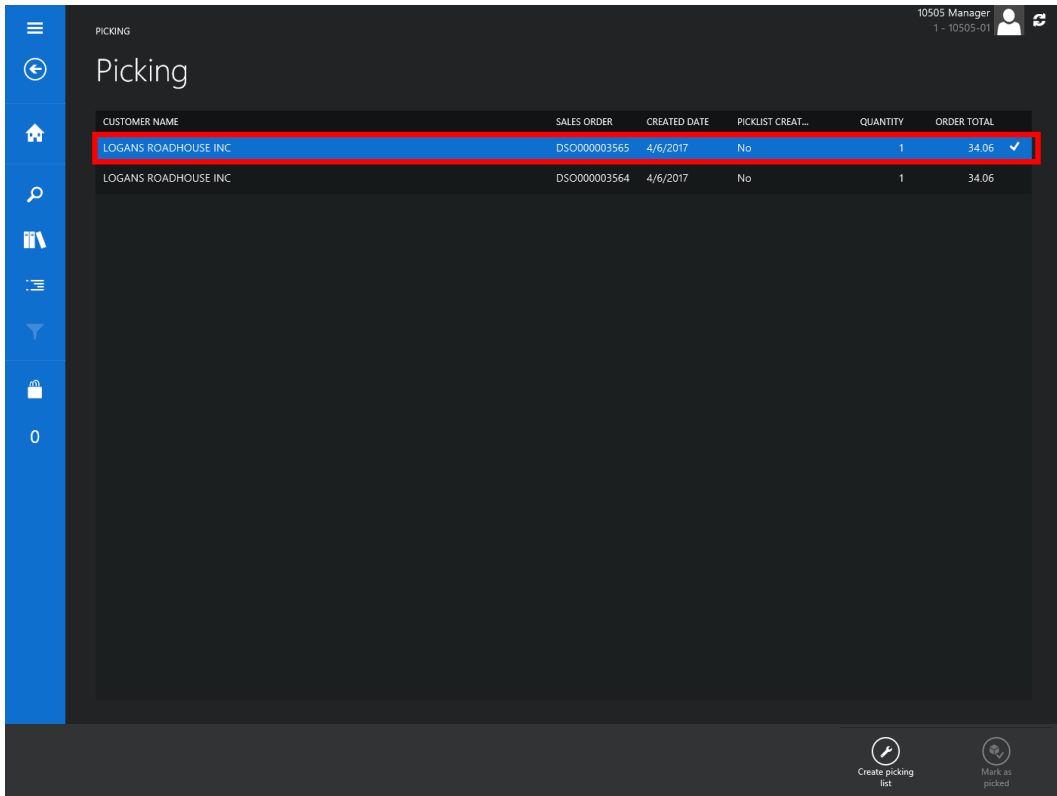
PICKING

Picking

10505 Manager
1 - 10505-01

| CUSTOMER NAME | SALES ORDER | CREATED DATE | PICKLIST CREAT... | QUANTITY | ORDER TOTAL |
|---|---|---|---|---|---|
| LOGANS ROADHOUSE INC | DSO000003565 | 4/6/2017 | No | 1 | 34.06 |
| LOGANS ROADHOUSE INC | DSO000003564 | 4/6/2017 | No | 1 | 34.06 |

0

Create picking list

Mark as picked